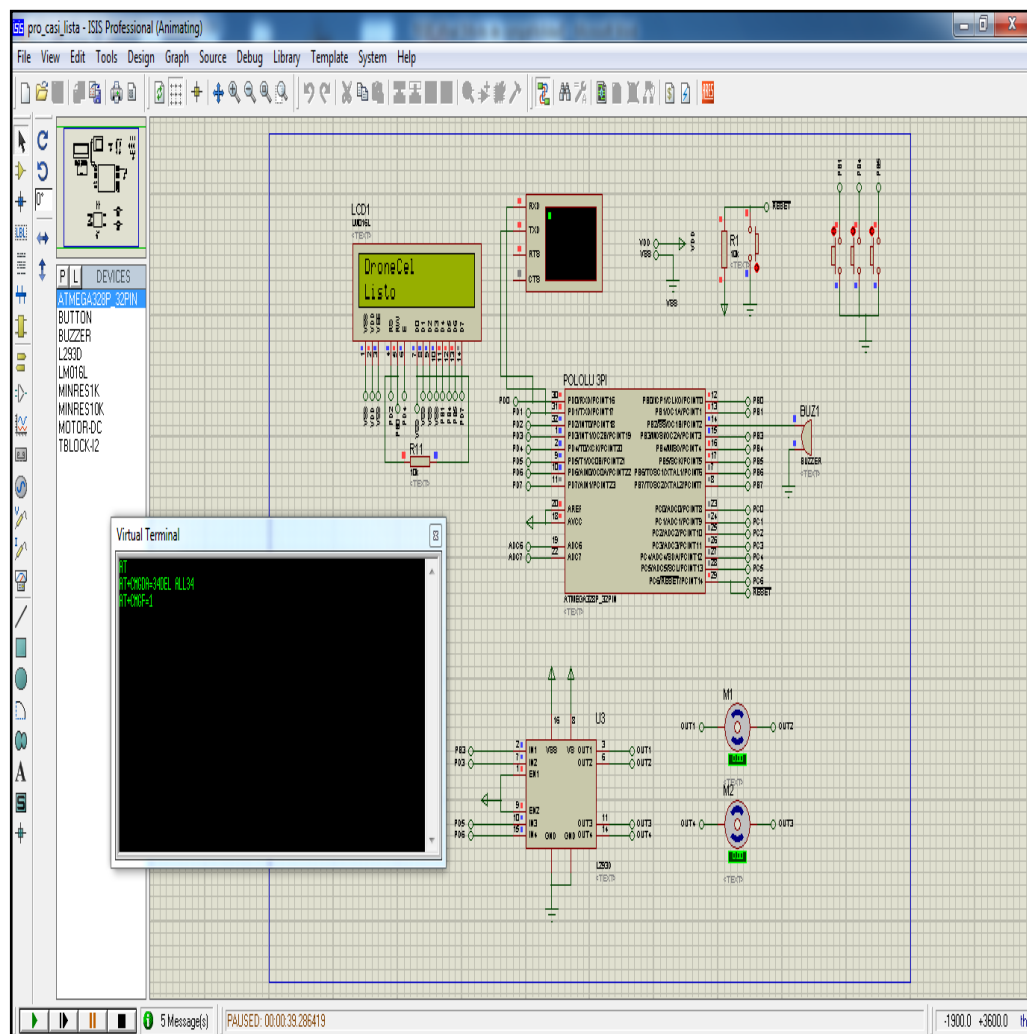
pro_casi_lista - ISIS Professional (Animating)

File View Edit Tools Design Graph Source Debug Library Template System Help

P L DEVICES
ATMEGA328P_32PIN
BUTTON
BUZZER
L293D
LM016L
MINRES1K
MINRES10K
MOTOR-DC
TBLOCK-I2

LCD1
LM016L
<TEXT>

DroneCel
Listo

R11
10k
<TEXT>

RXD
TXD
RTS
CTS

R1
10k
<TEXT>
RESET

VDD
VSS
VSS

POLOLU 3PI
ATMEGA328P_32PIN
<TEXT>

BUZ1
BUZZER
<TEXT>

PB0
PB1
PB3
PB4
PB5
PB6
PB7
PC0
PC1
PC2
PC3
PC4
PC5
PC6
RESET

PD0
PD1
PD2
PD3
PD4
PD5
PD6
PD7
AREF
AVCC
ADC6
ADC7

Virtual Terminal
AT
AT+CMGR=3 4 DEL ALL34
AT+CMGF=1

U3
L293D
<TEXT>
PB2
PD3
PD5
PD6
OUT1
OUT2
OUT3
OUT4

M1
<TEXT>
M2
<TEXT>

5 Message(s) PAUSED: 00:00:39.286419 -1900.0 +3600.0